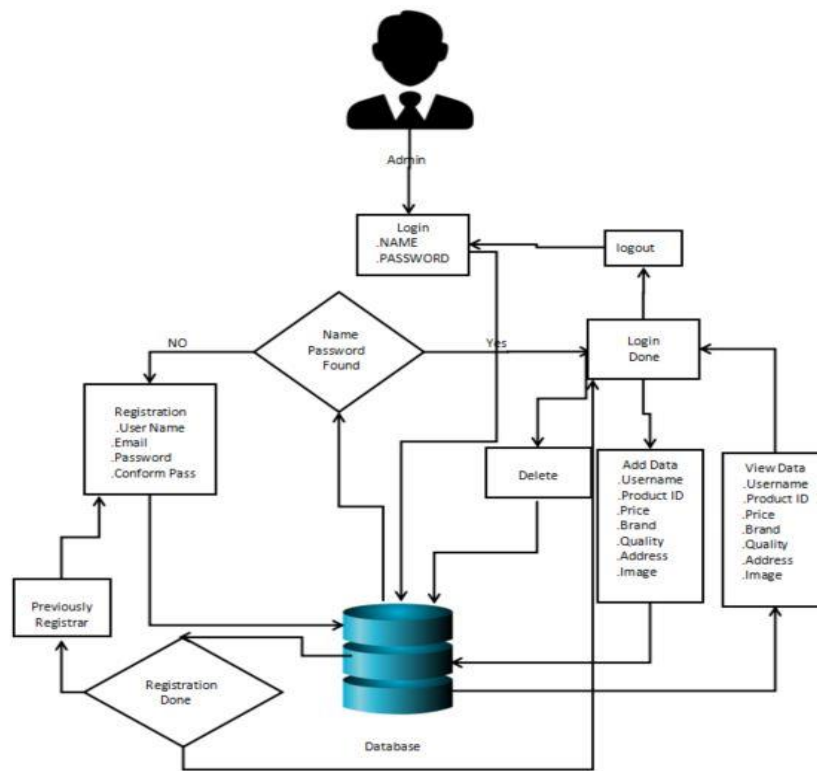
Admin

Login
.NAME
.PASSWORD

logout

NO

Name
Password
Found

Yes

Login
Done

Registration
.User Name
.Email
.Password
.Conform Pass

Delete

Add Data
.Username
.Product ID
.Price
.Brand
.Quality
.Address
.Image

View Data
.Username
.Product ID
.Price
.Brand
.Quality
.Address
.Image

Previously
Registrar

Registration
Done

Database